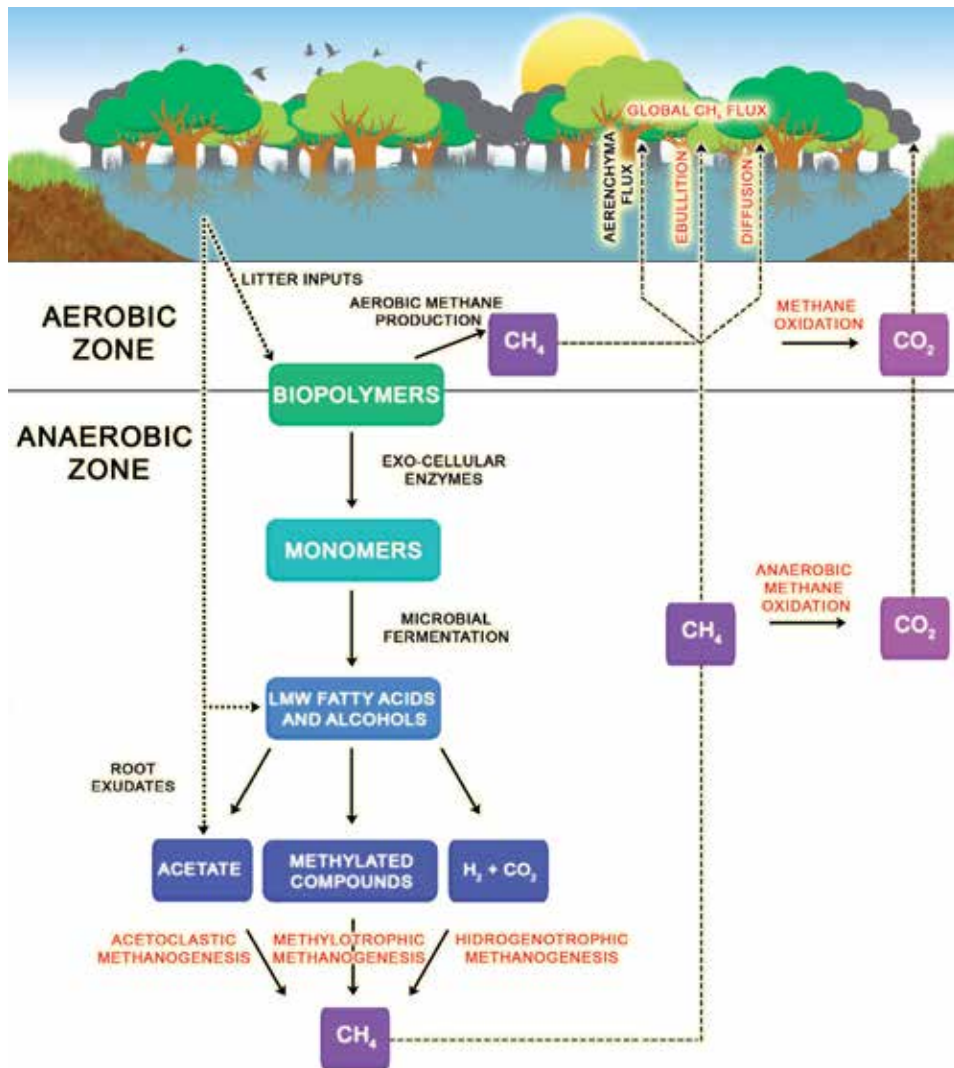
GLOBAL $CH_4$ FLUX

AERENCHYMA FLUX

EBULLITION

DIFFUSION

LITTER INPUTS

AEROBIC ZONE

AEROBIC METHANE PRODUCTION

$CH_4$

METHANE OXIDATION

$CO_2$

ANAEROBIC ZONE

BIOPOLYMERS

EXO-CELLULAR ENZYMES

MONOMERS

ANAEROBIC METHANE OXIDATION

$CH_4$

$CO_2$

MICROBIAL FERMENTATION

LMW FATTY ACIDS AND ALCOHOLS

ROOT EXUDATES

ACETATE

METHYLATED COMPOUNDS

$H_2 + CO_2$

ACETOCLASTIC METHANOGENESIS

METHYLOTROPHIC METHANOGENESIS

HIDROGENOTROPHIC METHANOGENESIS

$CH_4$